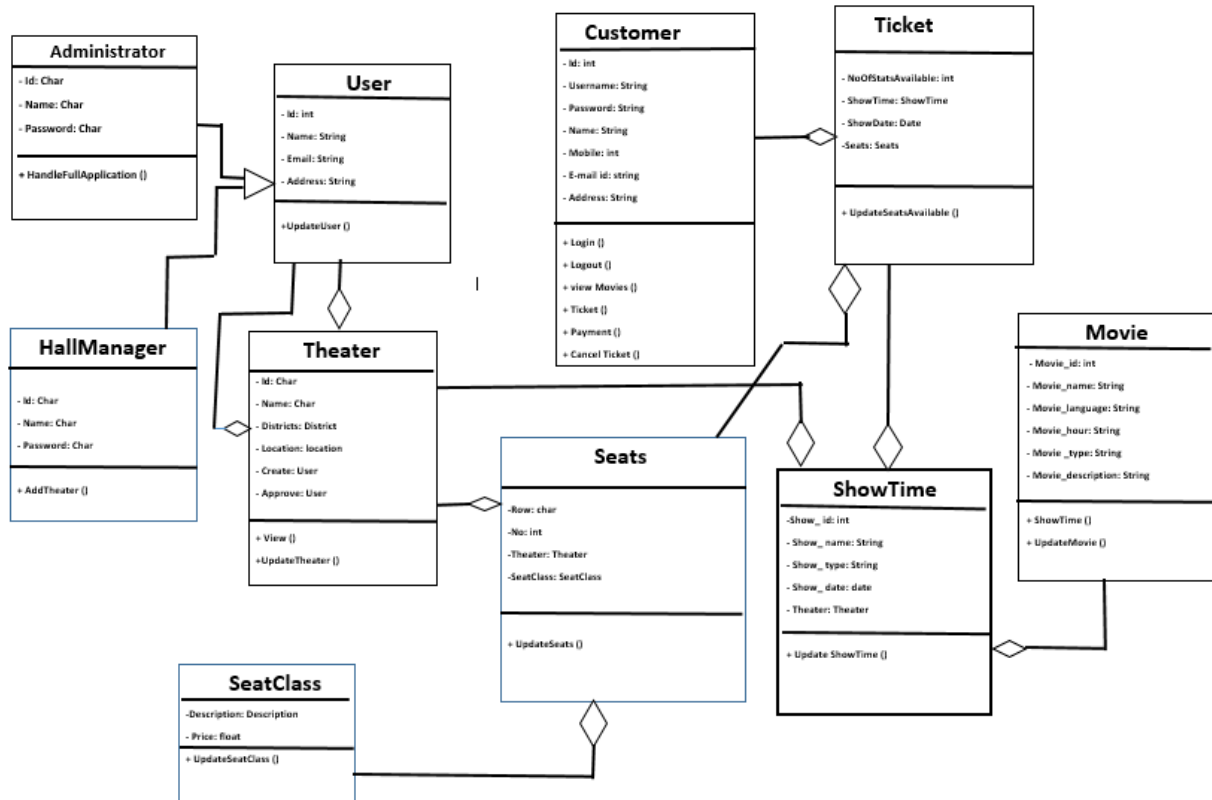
Administrator
- Id: Char
- Name: Char
- Password: Char
+ HandleFullApplication ()

User
- Id: int
- Name: String
- Email: String
- Address: String
+UpdateUser ()

Customer
- Id: int
- Username: String
- Password: String
- Name: String
- Mobile: int
- E-mail id: string
- Address: String
+ Login ()
+ Logout ()
+ view Movies ()
+ Ticket ()
+ Payment ()
+ Cancel Ticket ()

Ticket
- NoOfStatsAvailable: int
- ShowTime: ShowTime
- ShowDate: Date
-Seats: Seats
+ UpdateSeatsAvailable ()

HallManager
- Id: Char
- Name: Char
- Password: Char
+ AddTheater ()

Theater
- Id: Char
- Name: Char
- Districts: District
- Location: location
- Create: User
- Approve: User
+ View ()
+UpdateTheater ()

Seats
-Row: char
-No: int
-Theater: Theater
-SeatClass: SeatClass
+ UpdateSeats ()

Movie
- Movie_id: int
- Movie_name: String
- Movie_language: String
- Movie_hour: String
- Movie _type: String
- Movie_description: String
+ ShowTime ()
+ UpdateMovie ()

ShowTime
-Show_ id: int
- Show_ name: String
- Show_ type: String
- Show_ date: date
- Theater: Theater
+ Update ShowTime ()

SeatClass
-Description: Description
- Price: float
+ UpdateSeatClass ()